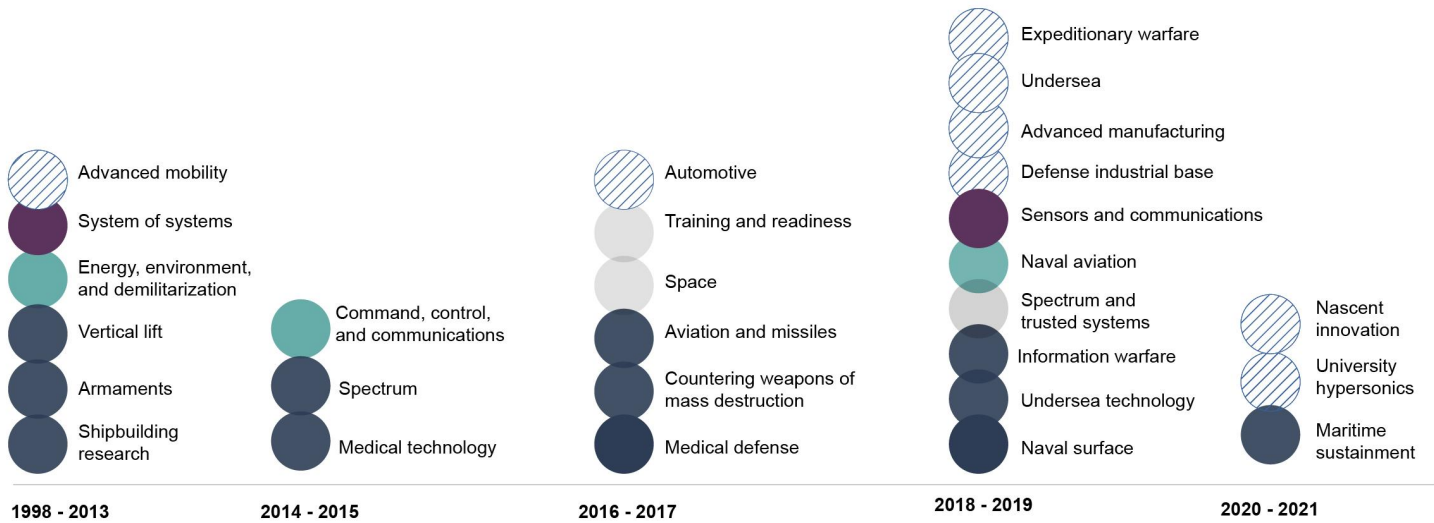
Advanced mobility
System of systems
Energy, environment, and demilitarization
Vertical lift
Armaments
Shipbuilding research

Command, control, and communications
Spectrum
Medical technology

Automotive
Training and readiness
Space
Aviation and missiles
Countering weapons of mass destruction
Medical defense

Expeditionary warfare
Undersea
Advanced manufacturing
Defense industrial base
Sensors and communications
Naval aviation
Spectrum and trusted systems
Information warfare
Undersea technology
Naval surface

Nascent innovation
University hypersonics
Maritime sustainment

1998 - 2013
2014 - 2015
2016 - 2017
2018 - 2019
2020 - 2021